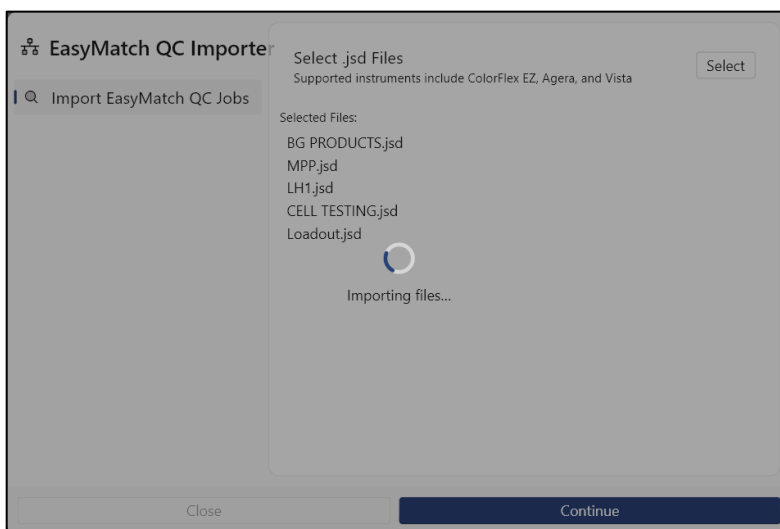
EasyMatch QC Importer

Import EasyMatch QC Jobs

Select .jsd Files
Supported instruments include ColorFlex EZ, Agera, and Vista

Select

Selected Files:
BG PRODUCTS.jsd
MPP.jsd
LH1.jsd
CELL TESTING.jsd
Loadout.jsd

Importing files...

Close

Continue